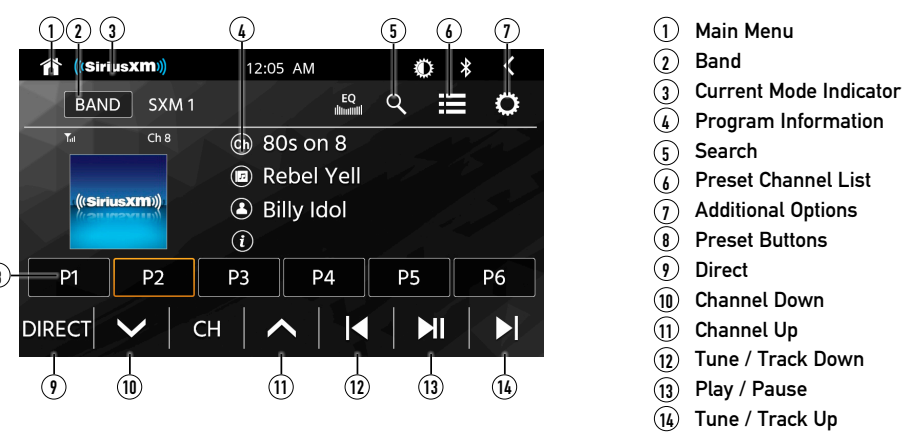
1 2 3 4 5 6 7

((SiriusXM)) 12:05 AM

BAND SXM 1 EQ

Ch 8

80s on 8

Rebel Yell

Billy Idol

((SiriusXM))

P1 P2 P3 P4 P5 P6

DIRECT CH

9 10 11 12 13 14

1 Main Menu
2 Band
3 Current Mode Indicator
4 Program Information
5 Search
6 Preset Channel List
7 Additional Options
8 Preset Buttons
9 Direct
10 Channel Down
11 Channel Up
12 Tune / Track Down
13 Play / Pause
14 Tune / Track Up